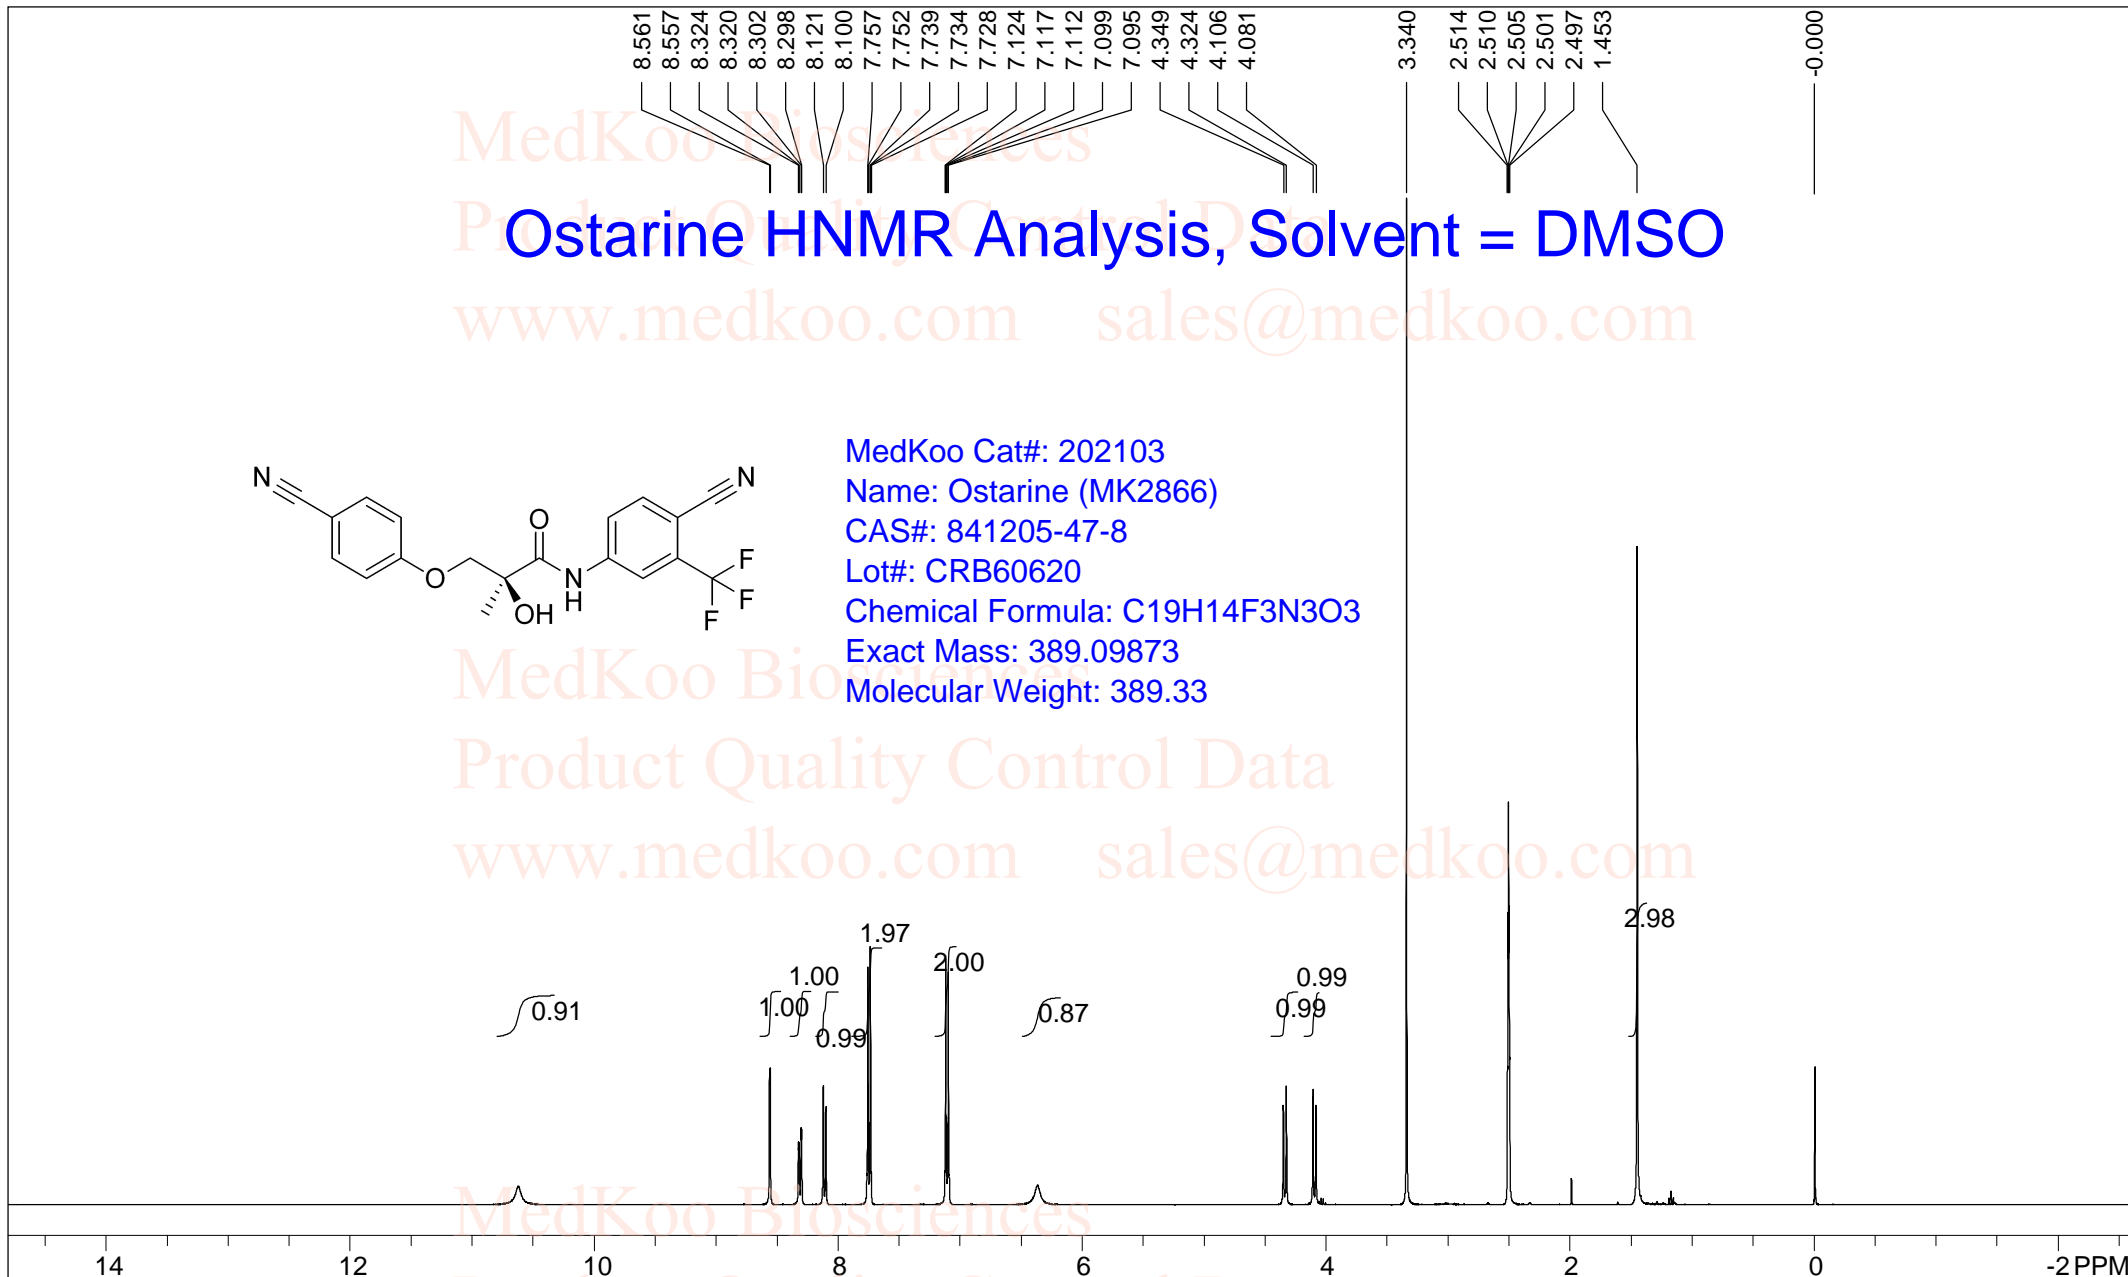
8.561
8.557
8.324
8.320
8.302
8.298
8.121
8.100
7.757
7.752
7.739
7.734
7.728
7.124
7.117
7.112
7.099
7.095
4.349
4.324
4.106
4.081
3.340
2.514
2.510
2.505
2.501
2.497
1.453
-0.000

MedKoo Biosciences
Product Quality Control Data
www.medkoo.com sales@medkoo.com

Ostarine HNMR Analysis, Solvent = DMSO

N
O
O
N
H
OH
N
F
F
F

MedKoo Cat#: 202103
Name: Ostarine (MK2866)
CAS#: 841205-47-8
Lot#: CRB60620
Chemical Formula: C19H14F3N3O3
Exact Mass: 389.09873
Molecular Weight: 389.33

MedKoo Biosciences
Product Quality Control Data
www.medkoo.com sales@medkoo.com
MedKoo Biosciences

0.91
1.00
1.00
0.99
1.97
2.00
0.87
0.99
0.99
2.98

14
12
10
8
6
4
2
0
-2 PPM